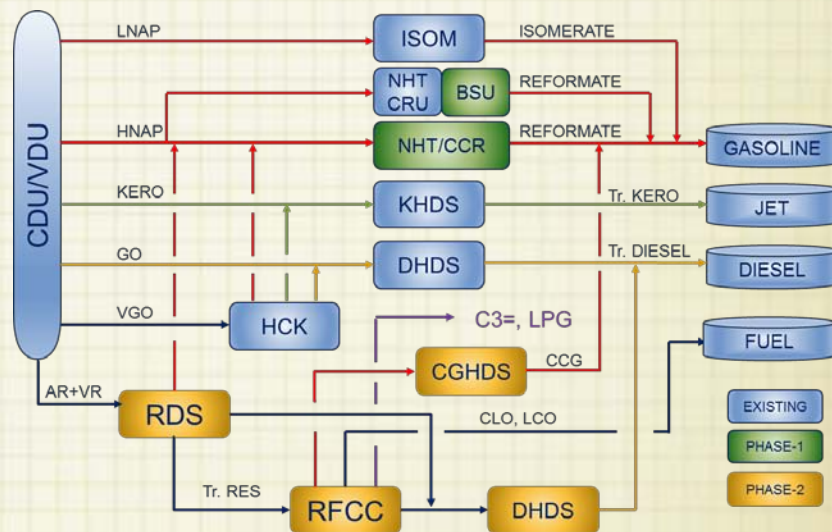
CDU/VDU

LNAP
ISOM
ISOMERATE

NHT
CRU
BSU
REFORMATE

HNAP
NHT/CCR
REFORMATE
GASOLINE

KERO
KHDS
Tr. KERO
JET

GO
DHDS
Tr. DIESEL
DIESEL

VGO
HCK
C3=, LPG

FUEL

CGHDS
CCG

AR+VR
RDS
CLO, LCO

Tr. RES
RFCC
DHDS

EXISTING
PHASE-1
PHASE-2